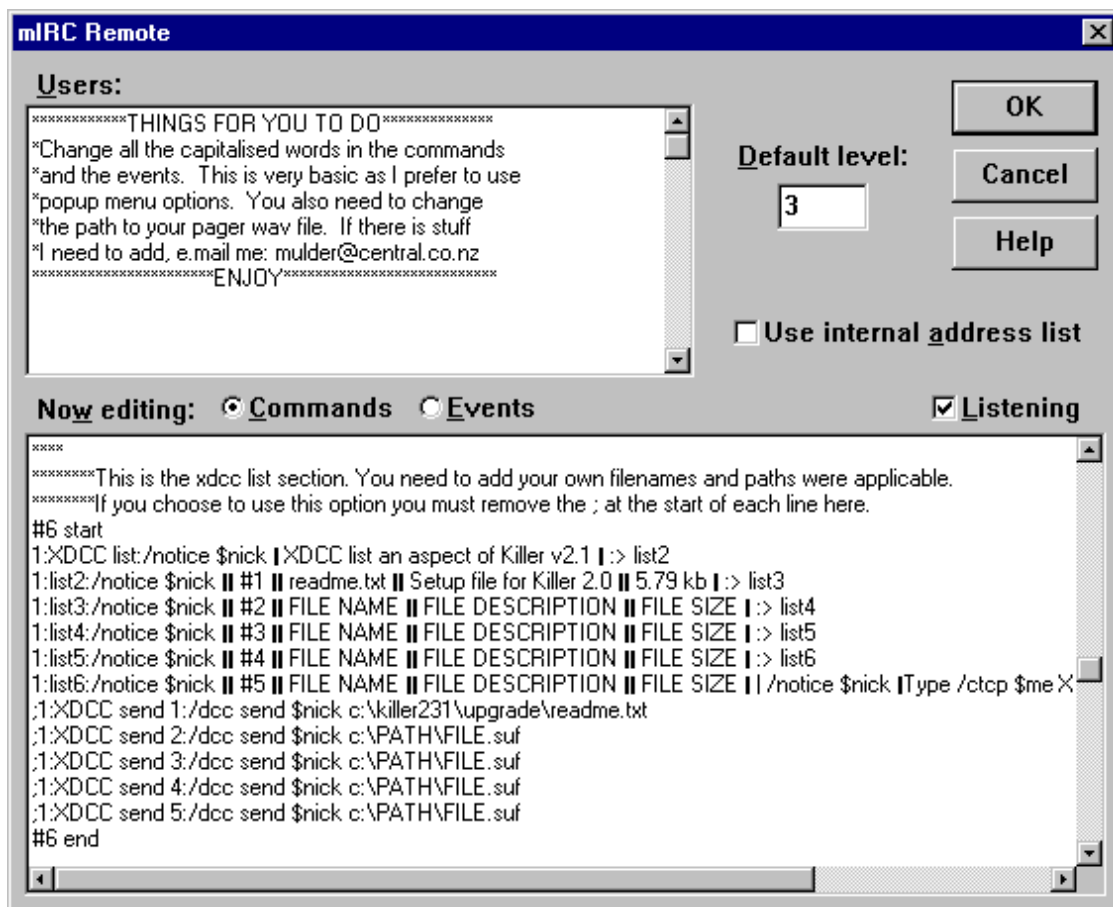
mIRC Remote

Users:

************THINGS FOR YOU TO DO**************
*Change all the capitalised words in the commands
*and the events. This is very basic as I prefer to use
*popup menu options. You also need to change
*the path to your pager wav file. If there is stuff
*I need to add, e.mail me: mulder@central.co.nz
***********************ENJOY***************************

OK

Cancel

Help

Default level:

3

Use internal address list

Now editing: Commands Events

Listening

****
********This is the xdcc list section. You need to add your own filenames and paths were applicable.
********If you choose to use this option you must remove the ; at the start of each line here.
#6 start
1:XDCC list:/notice $nick ▌XDCC list an aspect of Killer v2.1 ▌:> list2
1:list2:/notice $nick ▌▌#1 ▌▌readme.txt ▌▌Setup file for Killer 2.0 ▌▌5.79 kb ▌:> list3
1:list3:/notice $nick ▌▌#2 ▌▌FILE NAME ▌▌FILE DESCRIPTION ▌▌FILE SIZE ▌:> list4
1:list4:/notice $nick ▌▌#3 ▌▌FILE NAME ▌▌FILE DESCRIPTION ▌▌FILE SIZE ▌:> list5
1:list5:/notice $nick ▌▌#4 ▌▌FILE NAME ▌▌FILE DESCRIPTION ▌▌FILE SIZE ▌:> list6
1:list6:/notice $nick ▌▌#5 ▌▌FILE NAME ▌▌FILE DESCRIPTION ▌▌FILE SIZE ▌| /notice $nick ▌Type /ctcp $me X
;1:XDCC send 1:/dcc send $nick c:\killer231\upgrade\readme.txt
;1:XDCC send 2:/dcc send $nick c:\PATH\FILE.suf
;1:XDCC send 3:/dcc send $nick c:\PATH\FILE.suf
;1:XDCC send 4:/dcc send $nick c:\PATH\FILE.suf
;1:XDCC send 5:/dcc send $nick c:\PATH\FILE.suf
#6 end